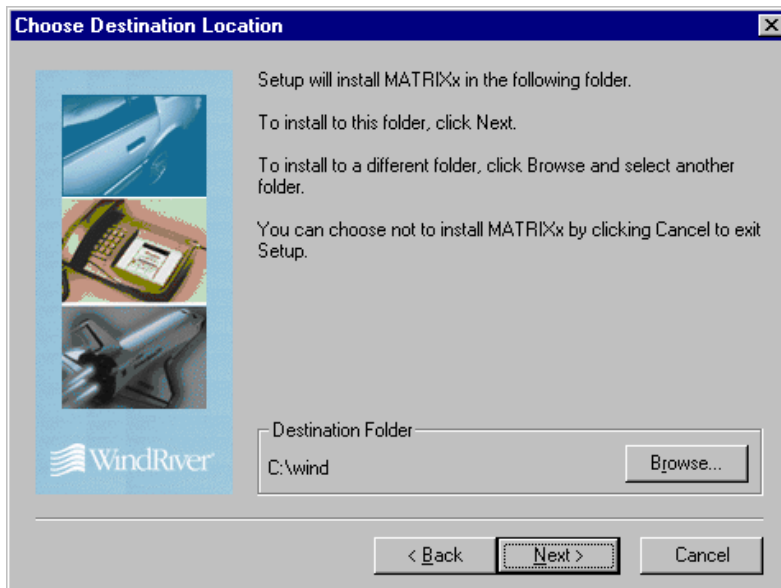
Choose Destination Location

Setup will install MATRIXx in the following folder.

To install to this folder, click Next.

To install to a different folder, click Browse and select another folder.

You can choose not to install MATRIXx by clicking Cancel to exit Setup.

WindRiver

Destination Folder

C:\wind

Browse...

< Back

Next >

Cancel